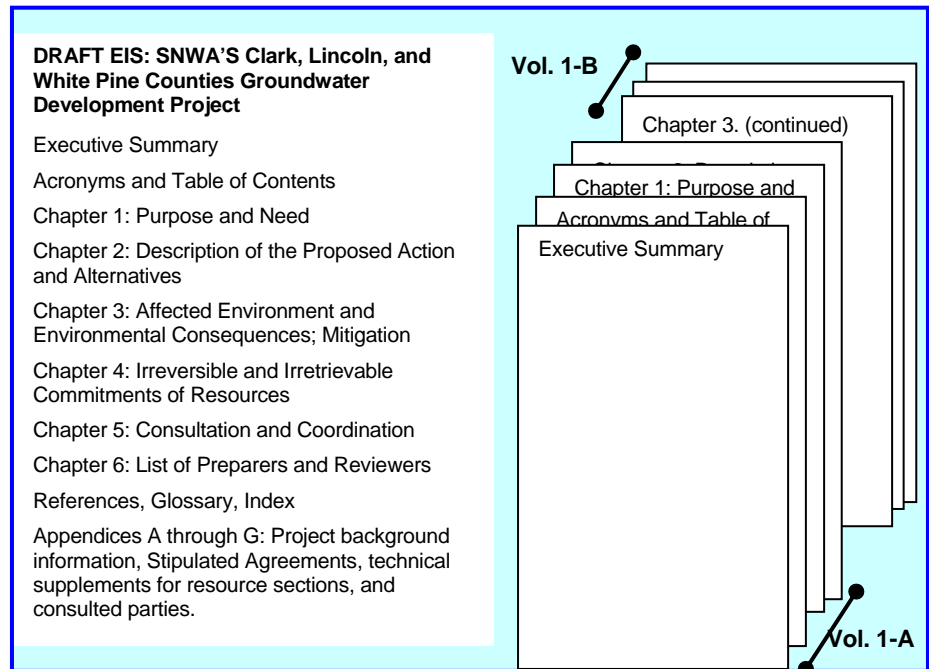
DRAFT EIS: SNWA'S Clark, Lincoln, and White Pine Counties Groundwater Development Project

Executive Summary

Acronyms and Table of Contents

Chapter 1: Purpose and Need

Chapter 2: Description of the Proposed Action and Alternatives

Chapter 3: Affected Environment and Environmental Consequences; Mitigation

Chapter 4: Irreversible and Irretrievable Commitments of Resources

Chapter 5: Consultation and Coordination

Chapter 6: List of Preparers and Reviewers

References, Glossary, Index

Appendices A through G: Project background information, Stipulated Agreements, technical supplements for resource sections, and consulted parties.

Vol. 1-B

Chapter 3. (continued)

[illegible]

Chapter 1: Purpose and

Acronyms and Table of

Executive Summary

Vol. 1-A